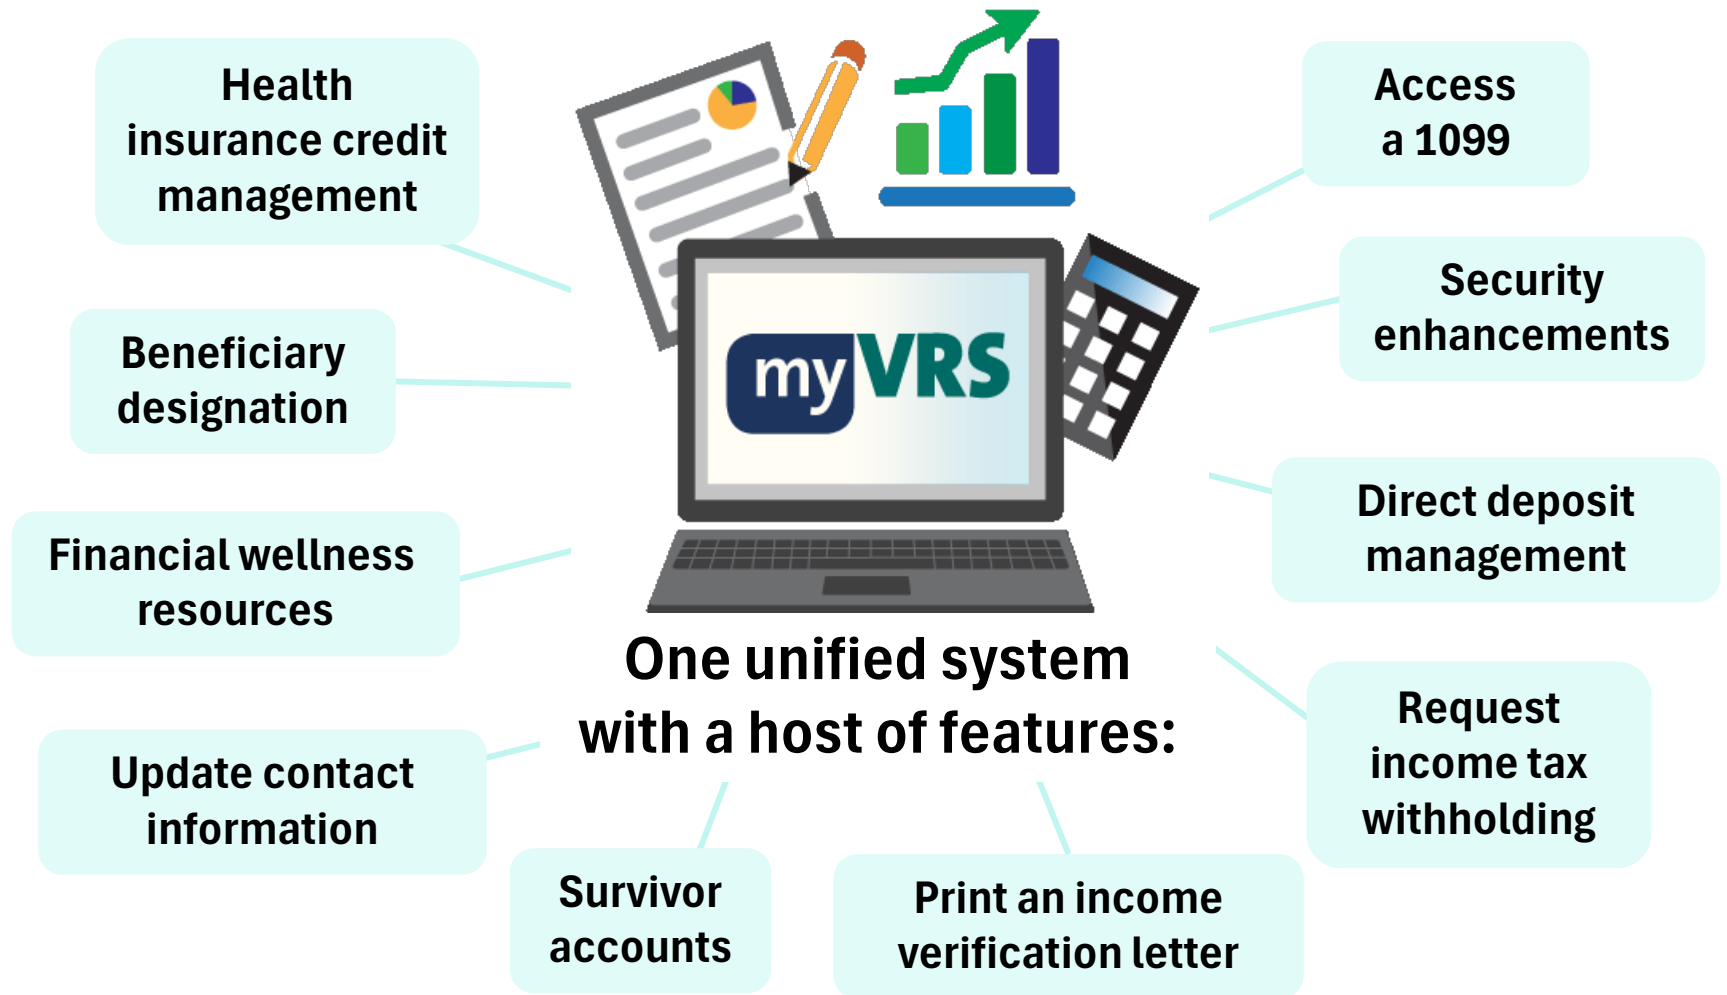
Health insurance credit management

Access a 1099

myVRS

Security enhancements

Beneficiary designation

Direct deposit management

Financial wellness resources

One unified system with a host of features:

Request income tax withholding

Update contact information

Survivor accounts

Print an income verification letter